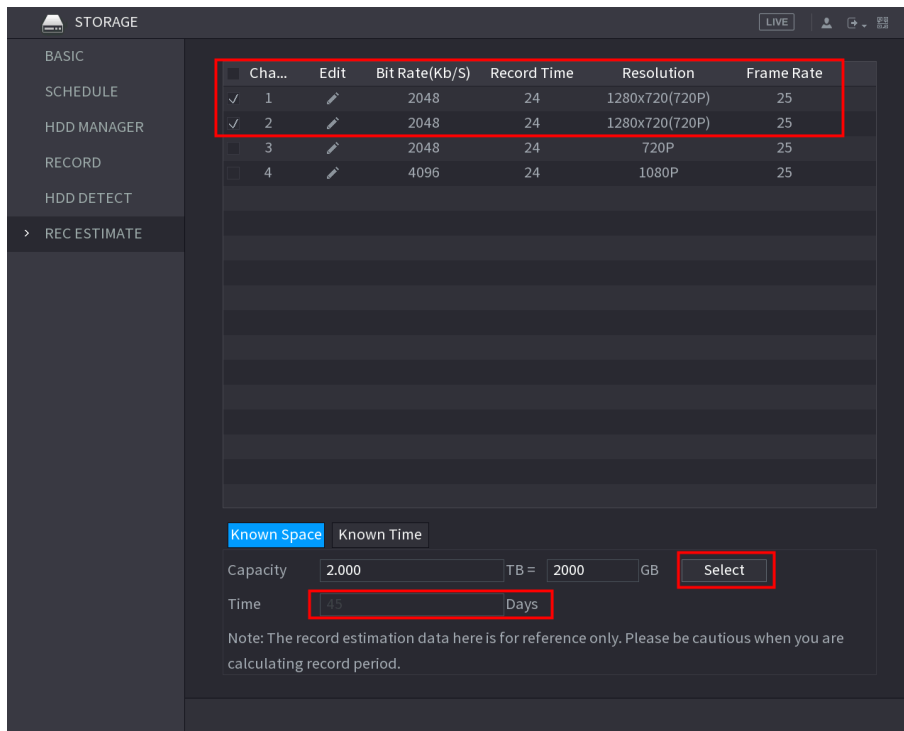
STORAGE

LIVE

BASIC
SCHEDULE
HDD MANAGER
RECORD
HDD DETECT
> REC ESTIMATE

| | Cha... | Edit | Bit Rate(Kb/S) | Record Time | Resolution | Frame Rate |
|---|---|---|---|---|---|---|
| √ | 1 | | 2048 | 24 | 1280x720(720P) | 25 |
| √ | 2 | | 2048 | 24 | 1280x720(720P) | 25 |
| | 3 | | 2048 | 24 | 720P | 25 |
| | 4 | | 4096 | 24 | 1080P | 25 |

Known Space Known Time

Capacity 2.000 TB = 2000 GB Select

Time 45 Days

Note: The record estimation data here is for reference only. Please be cautious when you are calculating record period.